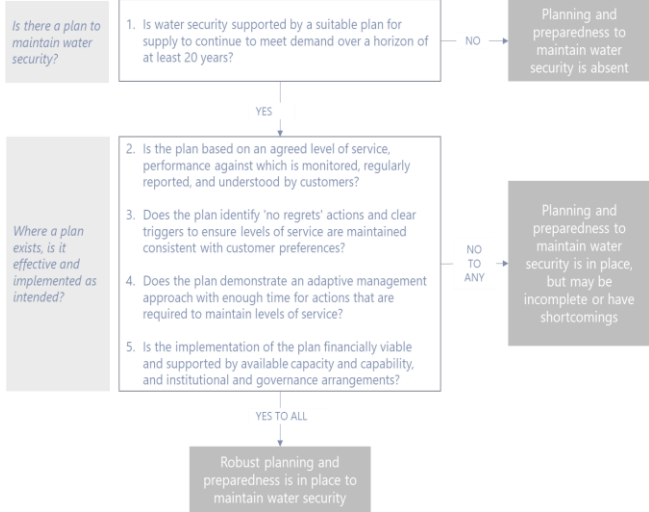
Is there a plan to maintain water security?

1. Is water security supported by a suitable plan for supply to continue to meet demand over a horizon of at least 20 years?

NO

Planning and preparedness to maintain water security is absent

YES

Where a plan exists, is it effective and implemented as intended?

2. Is the plan based on an agreed level of service, performance against which is monitored, regularly reported, and understood by customers?

3. Does the plan identify 'no regrets' actions and clear triggers to ensure levels of service are maintained consistent with customer preferences?

4. Does the plan demonstrate an adaptive management approach with enough time for actions that are required to maintain levels of service?

5. Is the implementation of the plan financially viable and supported by available capacity and capability, and institutional and governance arrangements?

NO TO ANY

Planning and preparedness to maintain water security is in place, but may be incomplete or have shortcomings

YES TO ALL

Robust planning and preparedness is in place to maintain water security